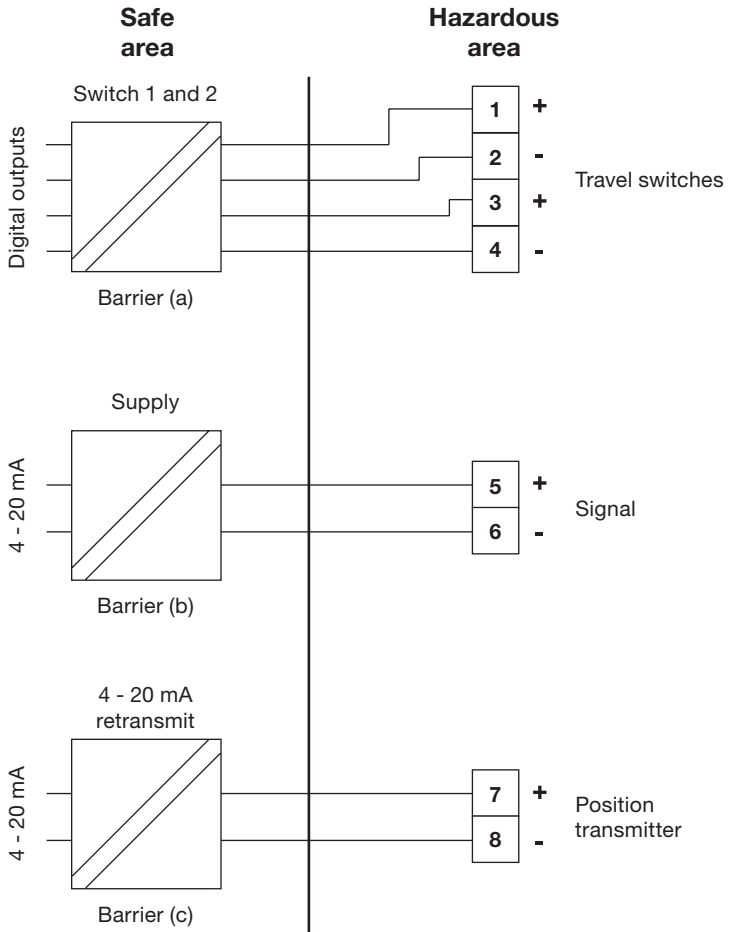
Safe area

Hazardous area

Switch 1 and 2

Digital outputs

Barrier (a)

1 +
2 -
3 +
4 -

Travel switches

Supply

4 - 20 mA

Barrier (b)

5 +
6 -

Signal

4 - 20 mA retransmit

4 - 20 mA

Barrier (c)

7 +
8 -

Position transmitter